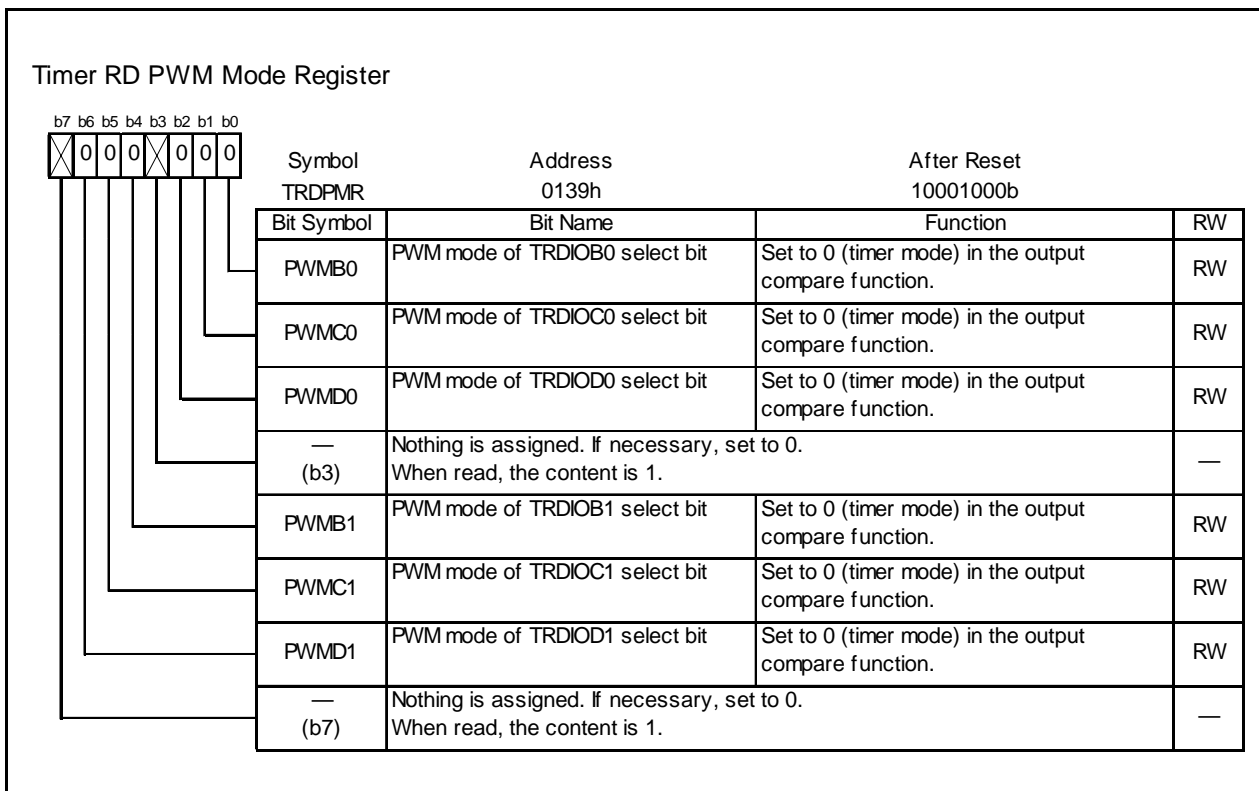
Timer RD PWM Mode Register

b7 b6 b5 b4 b3 b2 b1 b0
0 0 0 0 0 0

| Symbol | Address | After Reset |
|---|---|---|
| TRDPMR | 0139h | 10001000b |

| Bit Symbol | Bit Name | Function | RW |
|---|---|---|---|
| PWMB0 | PWM mode of TRDIOB0 select bit | Set to 0 (timer mode) in the output compare function. | RW |
| PWMC0 | PWM mode of TRDIOC0 select bit | Set to 0 (timer mode) in the output compare function. | RW |
| PWMD0 | PWM mode of TRDIOD0 select bit | Set to 0 (timer mode) in the output compare function. | RW |
| — (b3) | Nothing is assigned. If necessary, set to 0. When read, the content is 1. | | — |
| PWMB1 | PWM mode of TRDIOB1 select bit | Set to 0 (timer mode) in the output compare function. | RW |
| PWMC1 | PWM mode of TRDIOC1 select bit | Set to 0 (timer mode) in the output compare function. | RW |
| PWMD1 | PWM mode of TRDIOD1 select bit | Set to 0 (timer mode) in the output compare function. | RW |
| — (b7) | Nothing is assigned. If necessary, set to 0. When read, the content is 1. | | — |